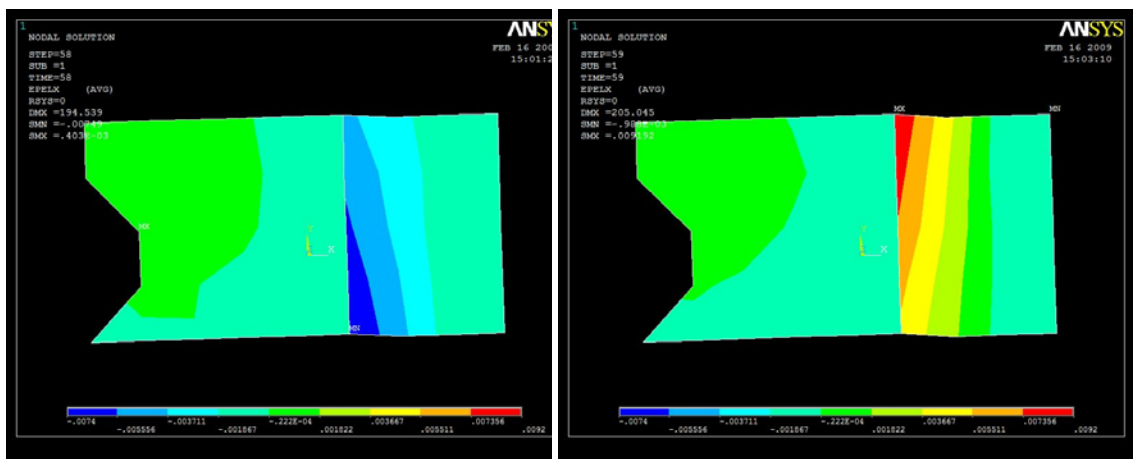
1
NODAL SOLUTION
STEP=58
SUB =1
TIME=58
EPELX (AVG)
RSYS=0
DMX =194.539
SMN =-.00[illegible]
SMX =.403E-03

ANSYS
FEB 16 200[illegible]
15:01:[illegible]

MX
MN
Y
X

-.0074
-.005556
-.003711
-.001867
-.222E-04
.001822
.003667
.005511
.007356
.0092

1
NODAL SOLUTION
STEP=59
SUB =1
TIME=59
EPELX (AVG)
RSYS=0
DMX =205.045
SMN =-.98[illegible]E-03
SMX =.009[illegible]92

ANSYS
FEB 16 2009
15:03:10

MX
MN
Y
X

-.0074
-.005556
-.003711
-.001867
-.222E-04
.001822
.003667
.005511
.007356
.0092